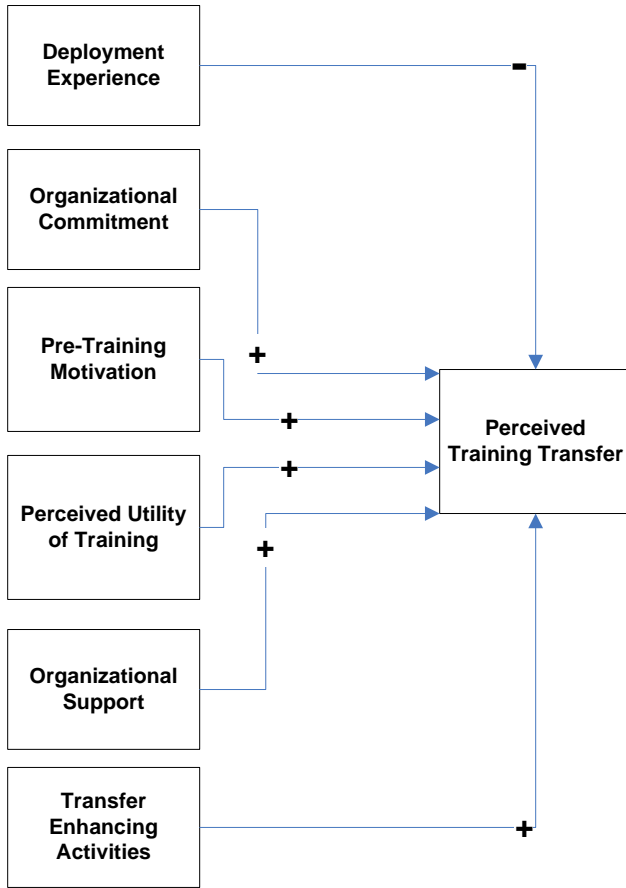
Deployment Experience

Organizational Commitment

Pre-Training Motivation

Perceived Utility of Training

Organizational Support

Transfer Enhancing Activities

Perceived Training Transfer

-

+

+

+

+

+